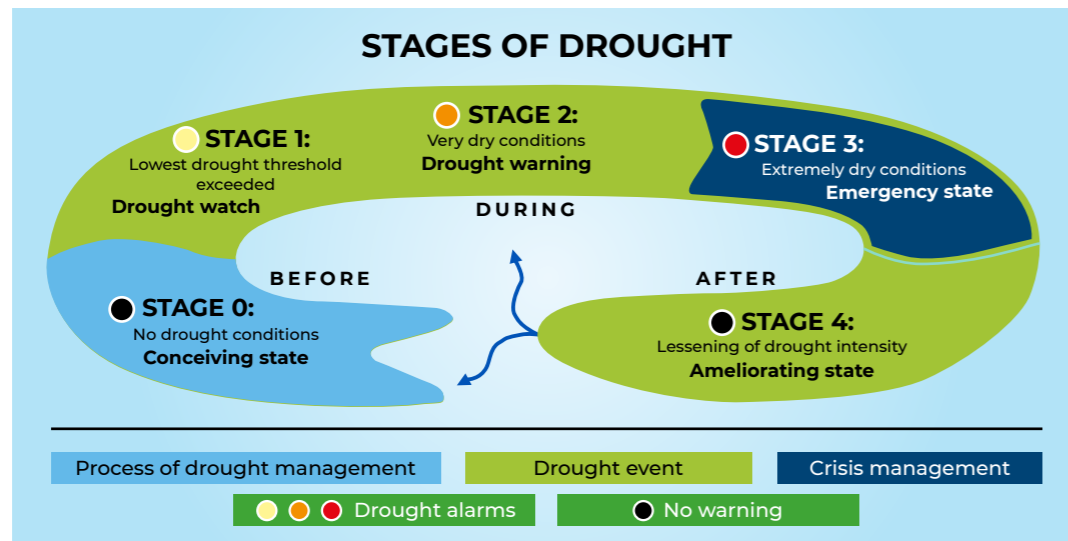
STAGES OF DROUGHT

STAGE 1:
Lowest drought threshold exceeded
Drought watch

STAGE 2:
Very dry conditions
Drought warning

STAGE 3:
Extremely dry conditions
Emergency state

DURING

BEFORE

AFTER

STAGE 0:
No drought conditions
Conceiving state

STAGE 4:
Lessening of drought intensity
Ameliorating state

Process of drought management

Drought event

Crisis management

Drought alarms

No warning